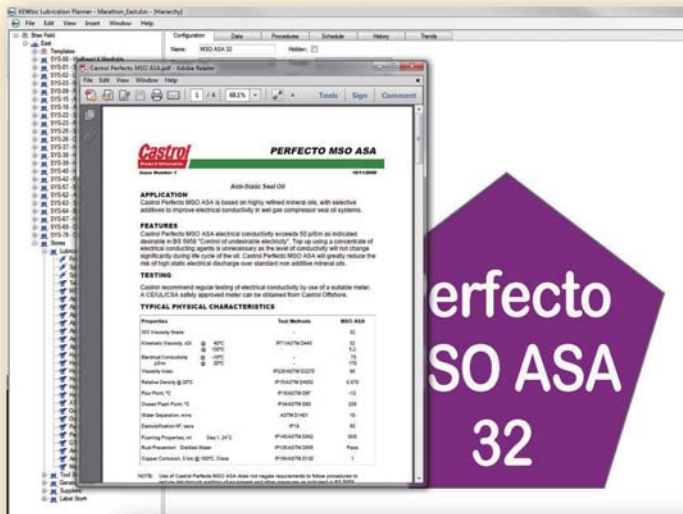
KEWtec Lubrication Planner - Marathon_East.sdo - [Hierarchy]

File Edit View Insert Window Help

Brae Field
East
Templates
SYS-00
SYS-01
SYS-02
SYS-03
SYS-04
SYS-05
SYS-09
SYS-15
SYS-16
SYS-22
SYS-23
SYS-25
SYS-26
SYS-32
SYS-37
SYS-38
SYS-39
SYS-40
SYS-42
SYS-43
SYS-57
SYS-61
SYS-62
SYS-63
SYS-64
SYS-65
SYS-74
SYS-75
Stores
Lubes
Tool Room
General
Supplies
Label Store

Configuration Data Procedures Schedule History Trends

Name: MSO ASA 32 Hidden:

Castrol Perfecto MSO ASA.pdf - Adobe Reader

File Edit View Window Help

1 / 4 68.1%

Tools Sign Comment

Castrol

PERFECTO MSO ASA

Issue Number 1 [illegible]

Anti-Static Seal Oil

APPLICATION

Castrol Perfecto MSO ASA is based on highly refined mineral oils, with selective additives to improve electrical conductivity in wet gas compressor seal oil systems.

FEATURES

Castrol Perfecto MSO ASA electrical conductivity exceeds 50 pS/m as indicated desirable in BS 5958 "Control of undesirable electricity". Top up using a concentrate of electrical conducting agents is unnecessary as the level of conductivity will not change significantly during life cycle of the oil. Castrol Perfecto MSO ASA will greatly reduce the risk of high static electrical discharge over standard non additive mineral oils.

TESTING

Castrol recommend regular testing of electrical conductivity by use of a suitable meter. A CE/UL/CSA safety approved meter can be obtained from Castrol Offshore.

TYPICAL PHYSICAL CHARACTERISTICS

| Properties | Test Methods | MSO ASA |
|---|---|---|
| ISO Viscosity Grade | - | 32 |
| Kinematic Viscosity, cSt @ 40°C @ 100°C | IP71/ASTM D445 | 32 5.3 |
| Electrical Conductivity pS/m @ 0°C @ 20°C | - | 75 115 |
| Viscosity Index | IP226/ASTM D2270 | 98 |
| Relative Density @ 20°C | IP160/ASTM D4052 | 0.870 |
| Pour Point, °C | IP15/ASTM D97 | -12 |
| Closed Flash Point, °C | IP34/ASTM D93 | 205 |
| Water Separation, mins | ASTM D1401 | 15 |
| Demulsification 82°, secs | IP19 | 60 |
| Foaming Properties, ml Seq 1, 24°C | IP146/ASTM D892 | 50/0 |
| Rust Prevention Distilled Water | IP135/ASTM D665 | Pass |
| Copper Corrosion, 3 hrs @ 100°C, Class | IP154/ASTM D130 | 1 |

NOTE: Use of Castrol Perfecto MSO ASA does not negate requirements to follow procedures to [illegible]

erfecto
SO ASA
32